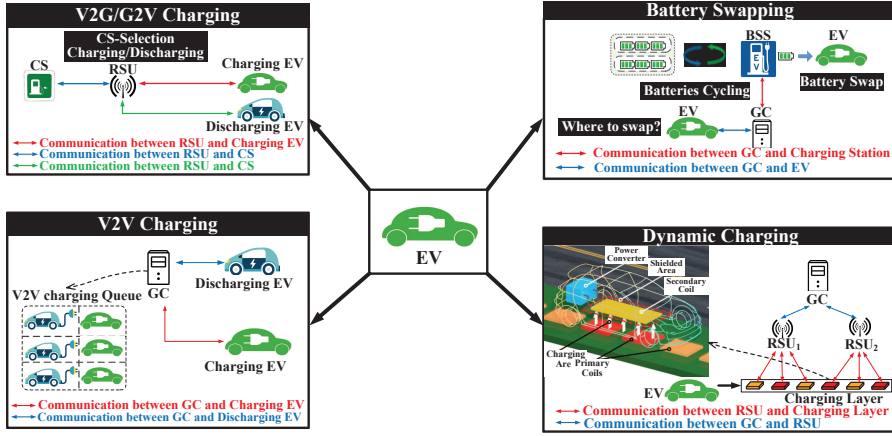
V2G/G2V Charging

CS-Selection
Charging/Discharging

CS

RSU

Charging EV

Discharging EV

Communication between RSU and Charging EV
Communication between RSU and CS
Communication between RSU and CS

Battery Swapping

BSS

EV

Batteries Cycling

Battery Swap

EV

Where to swap?

GC

Communication between GC and Charging Station
Communication between GC and EV

EV

V2V Charging

GC

Discharging EV

V2V charging Queue

Charging EV

Communication between GC and Charging EV
Communication between GC and Discharging EV

Dynamic Charging

Power Converter

Shielded Area

Secondary Coil

Charging Are Primary Coils

GC

$RSU_1$

$RSU_2$

EV

Charging Layer

Communication between RSU and Charging Layer
Communication between GC and RSU